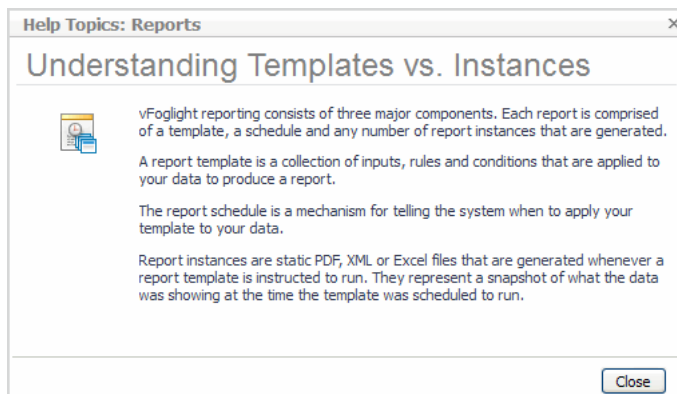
Help Topics: Reports
×

Understanding Templates vs. Instances

vFoglight reporting consists of three major components. Each report is comprised of a template, a schedule and any number of report instances that are generated.

A report template is a collection of inputs, rules and conditions that are applied to your data to produce a report.

The report schedule is a mechanism for telling the system when to apply your template to your data.

Report instances are static PDF, XML or Excel files that are generated whenever a report template is instructed to run. They represent a snapshot of what the data was showing at the time the template was scheduled to run.

Close